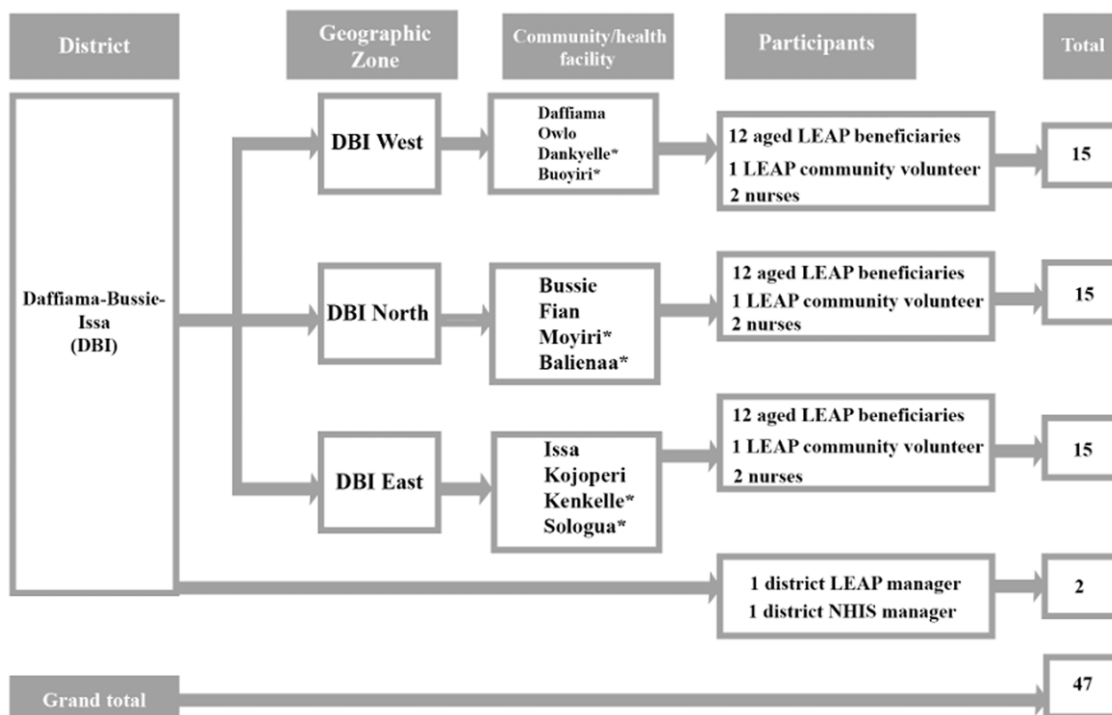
District

Geographic Zone

Community/health facility

Participants

Total

Daffiama-Bussie-Issa (DBI)

DBI West

Daffiama
Owlo
Dankyelle*
Buoyiri*

12 aged LEAP beneficiaries
1 LEAP community volunteer
2 nurses

15

DBI North

Bussie
Fian
Moyiri*
Balienaa*

12 aged LEAP beneficiaries
1 LEAP community volunteer
2 nurses

15

DBI East

Issa
Kojoperi
Kenkelle*
Sologua*

12 aged LEAP beneficiaries
1 LEAP community volunteer
2 nurses

15

1 district LEAP manager
1 district NHIS manager

2

Grand total

47